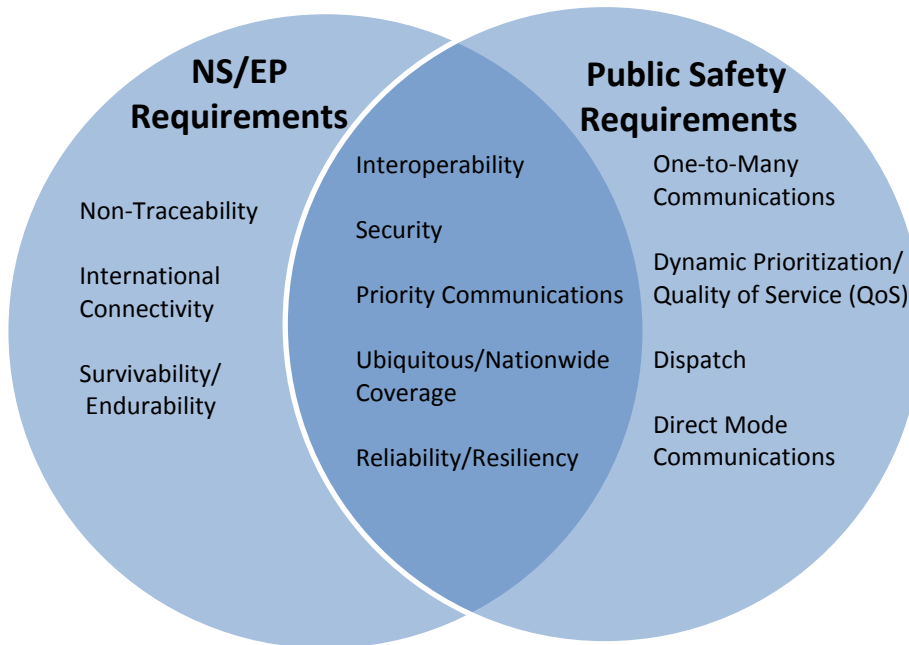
NS/EP Requirements

Non-Traceability

International Connectivity

Survivability/ Endurability

Interoperability

Security

Priority Communications

Ubiquitous/Nationwide Coverage

Reliability/Resiliency

Public Safety Requirements

One-to-Many Communications

Dynamic Prioritization/ Quality of Service (QoS)

Dispatch

Direct Mode Communications